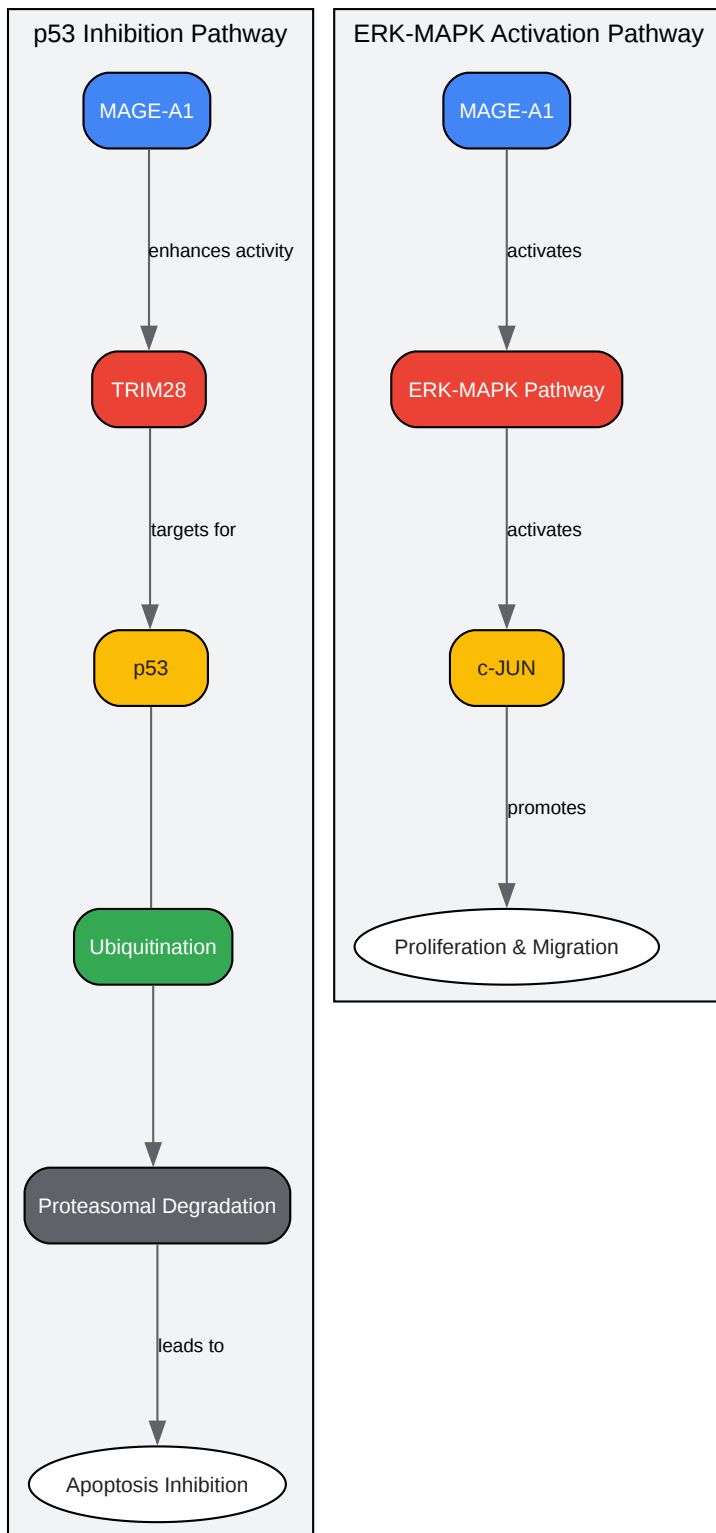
p53 Inhibition Pathway

MAGE-A1

enhances activity

TRIM28

targets for

p53

Ubiquitination

Proteasomal Degradation

leads to

Apoptosis Inhibition

ERK-MAPK Activation Pathway

MAGE-A1

activates

ERK-MAPK Pathway

activates

c-JUN

promotes

Proliferation & Migration